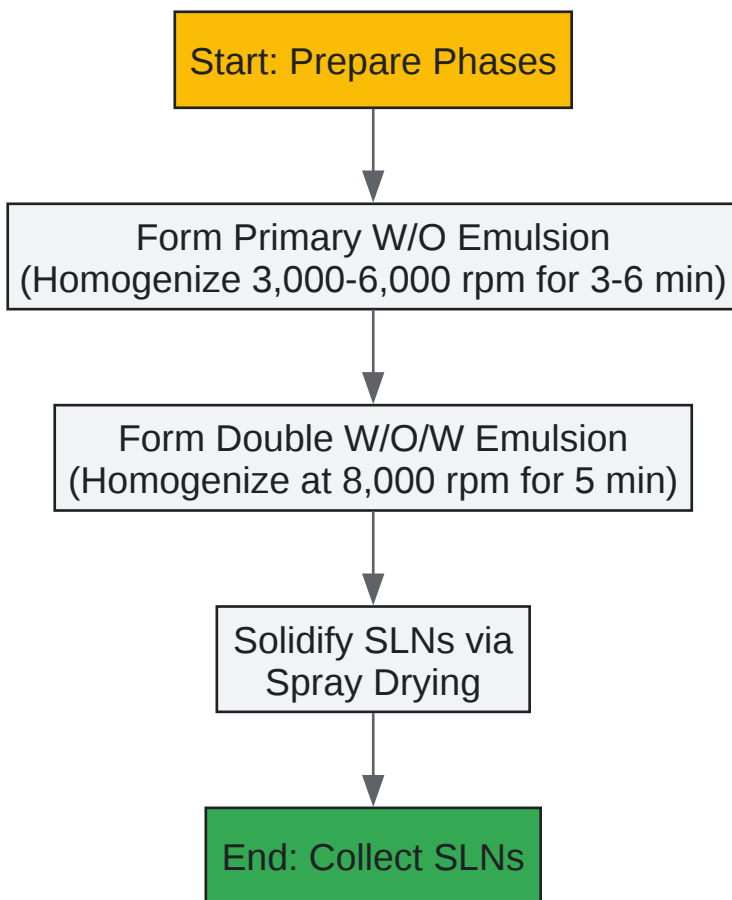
Start: Prepare Phases

Form Primary W/O Emulsion
(Homogenize 3,000-6,000 rpm for 3-6 min)

Form Double W/O/W Emulsion
(Homogenize at 8,000 rpm for 5 min)

Solidify SLNs via
Spray Drying

End: Collect SLNs